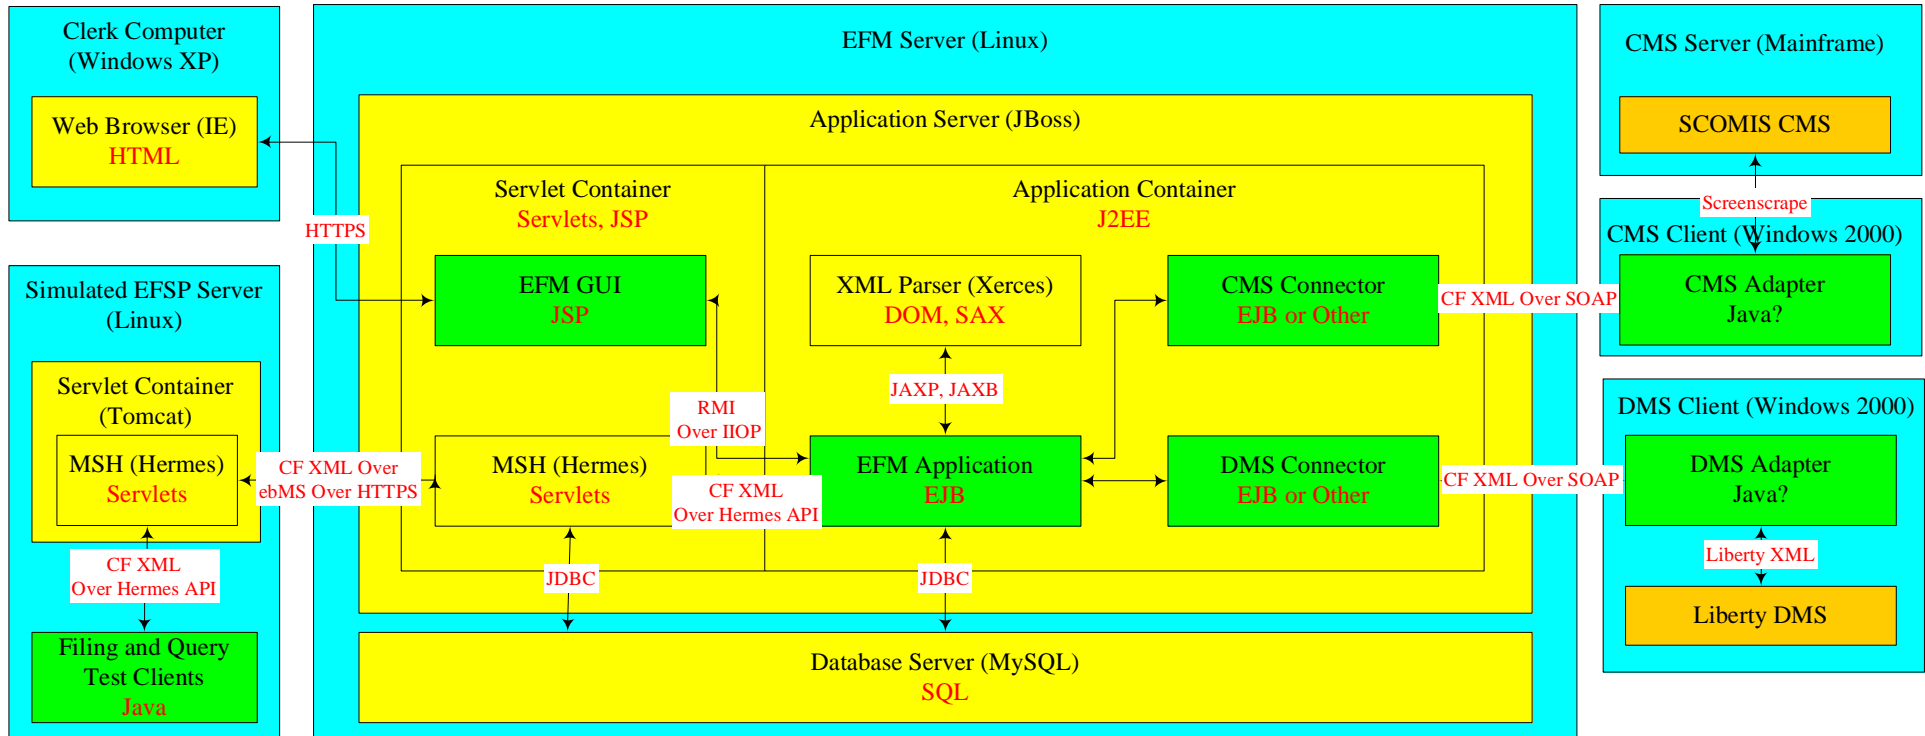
Clerk Computer (Windows XP)

Web Browser (IE)
HTML

HTTPS

Simulated EFSP Server (Linux)

Servlet Container (Tomcat)

MSH (Hermes)
Servlets

CF XML Over ebMS Over HTTPS

CF XML Over Hermes API

Filing and Query Test Clients
Java

EFM Server (Linux)

Application Server (JBoss)

Servlet Container
Servlets, JSP

Application Container
J2EE

EFM GUI
JSP

XML Parser (Xerces)
DOM, SAX

CMS Connector
EJB or Other

JAXP, JAXB

RMI Over IIOP

MSH (Hermes)
Servlets

CF XML Over Hermes API

EFM Application
EJB

DMS Connector
EJB or Other

JDBC

JDBC

Database Server (MySQL)
SQL

CMS Server (Mainframe)

SCOMIS CMS

Screenscrape

CMS Client (Windows 2000)

CF XML Over SOAP

CMS Adapter
Java?

DMS Client (Windows 2000)

CF XML Over SOAP

DMS Adapter
Java?

Liberty XML

Liberty DMS